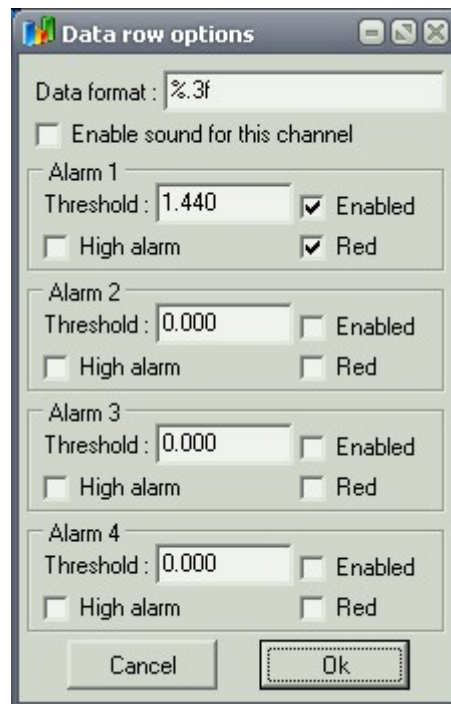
Data row options

Data format : %.3f

Enable sound for this channel

Alarm 1
Threshold : 1.440
Enabled
High alarm
Red

Alarm 2
Threshold : 0.000
Enabled
High alarm
Red

Alarm 3
Threshold : 0.000
Enabled
High alarm
Red

Alarm 4
Threshold : 0.000
Enabled
High alarm
Red

Cancel
Ok